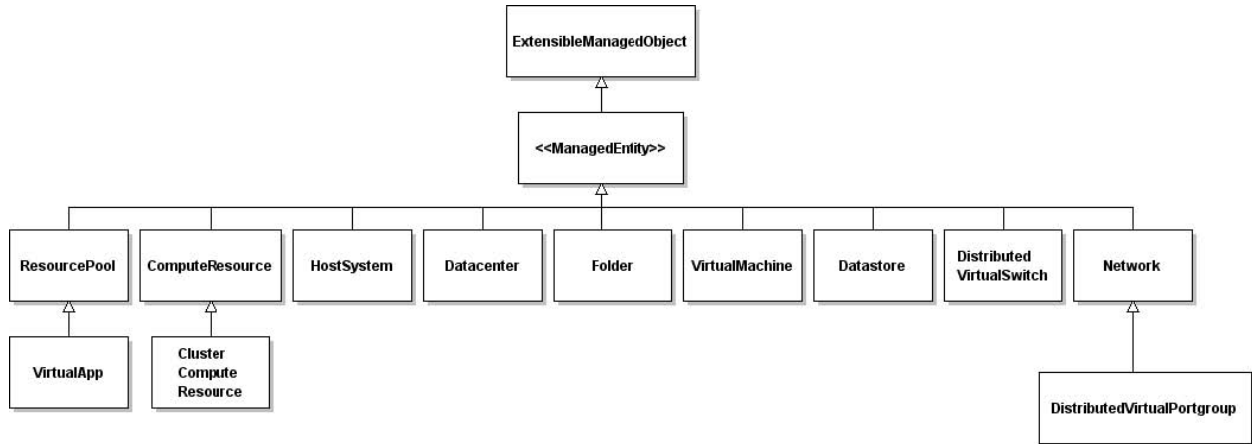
ExtensibleManagedObject

<<ManagedEntity>>

ResourcePool

ComputeResource

HostSystem

Datacenter

Folder

VirtualMachine

Datastore

Distributed VirtualSwitch

Network

VirtualApp

Cluster Compute Resource

DistributedVirtualPortgroup